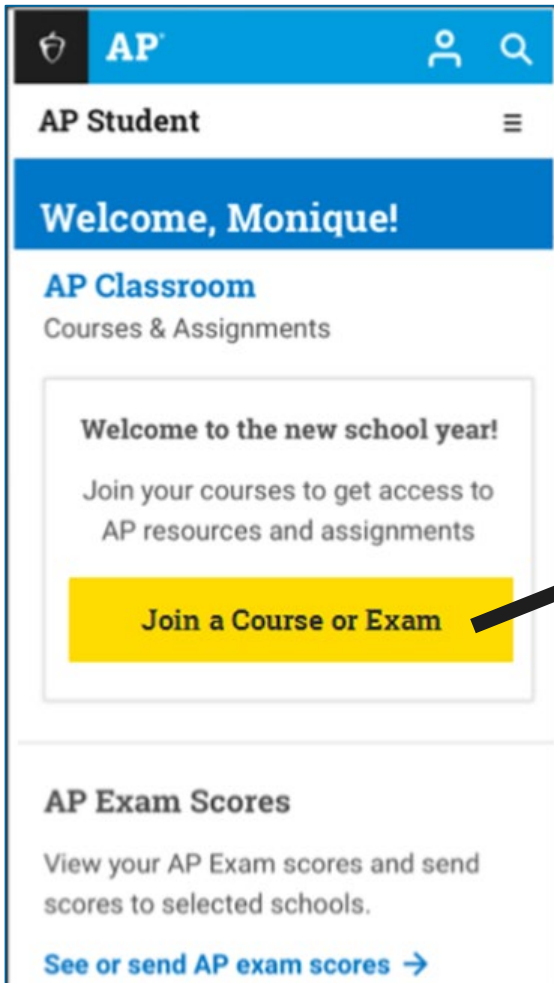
AP

AP Student

Welcome, Monique!

AP Classroom

Courses & Assignments

Welcome to the new school year!

Join your courses to get access to AP resources and assignments

Join a Course or Exam

AP Exam Scores

View your AP Exam scores and send scores to selected schools.

See or send AP exam scores →